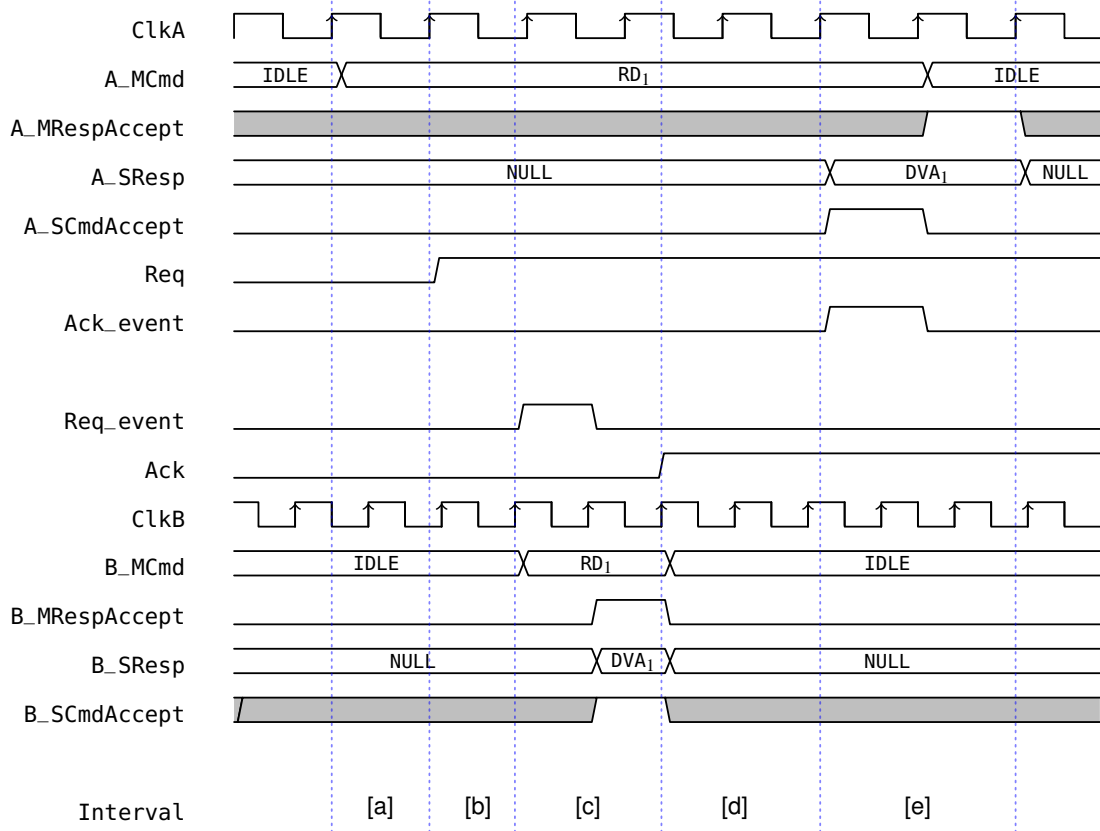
ClkA
A_MCmd IDLE $RD_1$ IDLE
A_MRespAccept
A_SResp NULL $DVA_1$ NULL
A_SCmdAccept
Req
Ack_event
Req_event
Ack
ClkB
B_MCmd IDLE $RD_1$ IDLE
B_MRespAccept
B_SResp NULL $DVA_1$ NULL
B_SCmdAccept
Interval [a] [b] [c] [d] [e]